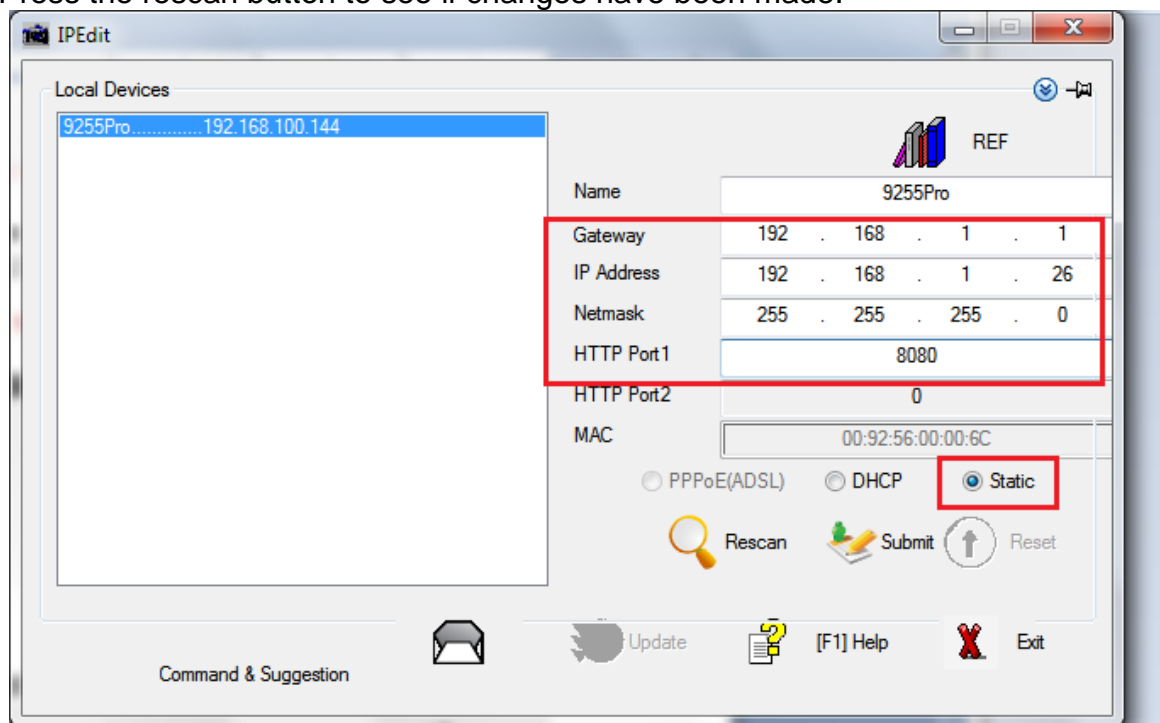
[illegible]ress the rescan button to see if changes have been made.

IPEdit

Local Devices

9255Pro..............192.168.100.144

REF

| Name | 9255Pro |
|---|---|
| Gateway | 192 . 168 . 1 . 1 |
| IP Address | 192 . 168 . 1 . 26 |
| Netmask | 255 . 255 . 255 . 0 |
| HTTP Port1 | 8080 |
| HTTP Port2 | 0 |
| MAC | 00:92:56:00:00:6C |

PPPoE(ADSL) DHCP Static

Rescan Submit Reset

Command & Suggestion

Update [F1] Help Exit